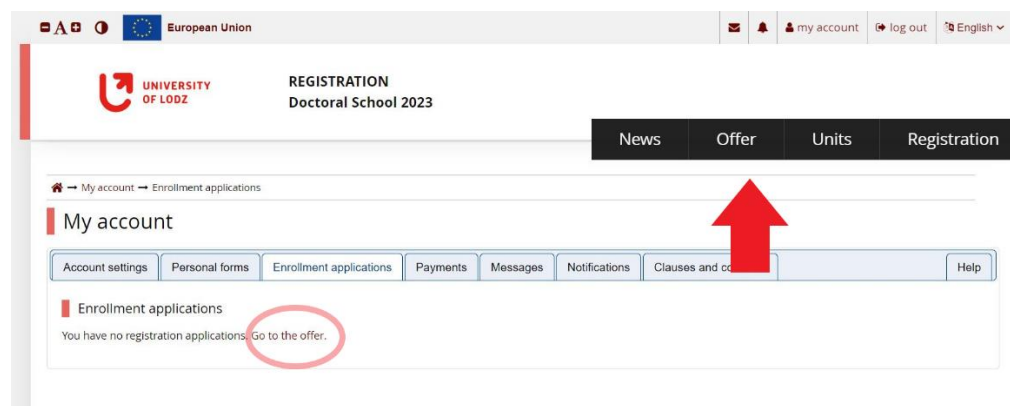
A
European Union
my account
log out
English

UNIVERSITY OF LODZ

REGISTRATION
Doctoral School 2023

News
Offer
Units
Registration

→ My account → Enrollment applications

My account

Account settings
Personal forms
Enrollment applications
Payments
Messages
Notifications
Clauses and co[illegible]
Help

Enrollment applications

You have no registration applications. Go to the offer.